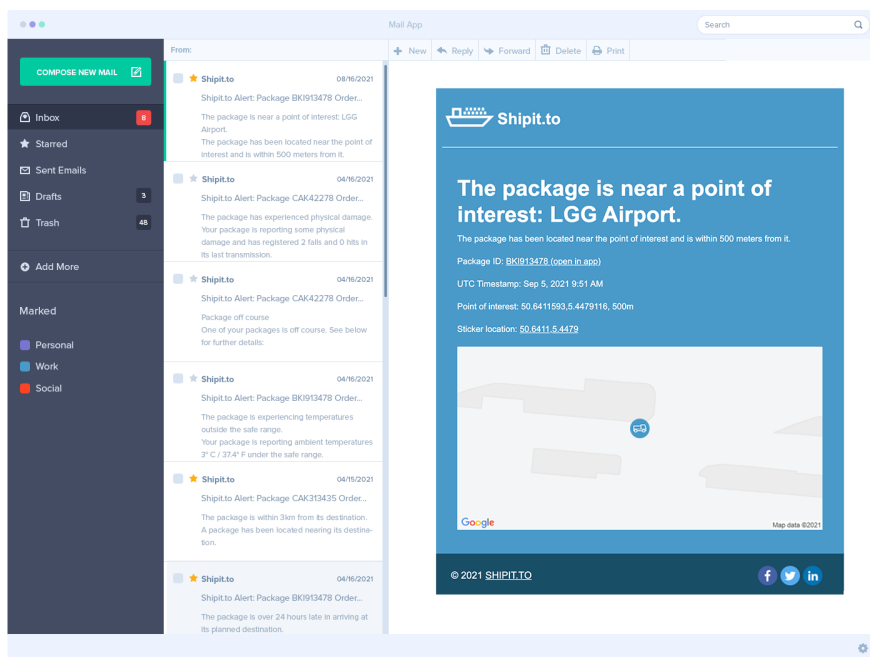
Mail App

Search

COMPOSE NEW MAIL

Inbox 8

Starred

Sent Emails

Drafts 3

Trash 48

Add More

Marked

Personal

Work

Social

From:

Shipit.to 08/16/2021
Shipit.to Alert: Package BKI913478 Order...
The package is near a point of interest: LGG Airport.
The package has been located near the point of interest and is within 500 meters from it.

Shipit.to 04/16/2021
Shipit.to Alert: Package CAK42278 Order...
The package has experienced physical damage.
Your package is reporting some physical damage and has registered 2 falls and 0 hits in its last transmission.

Shipit.to 04/16/2021
Shipit.to Alert: Package CAK42278 Order...
Package off course
One of your packages is off course. See below for further details:

Shipit.to 04/16/2021
Shipit.to Alert: Package BKI913478 Order...
The package is experiencing temperatures outside the safe range.
Your package is reporting ambient temperatures 3° C / 37.4° F under the safe range.

Shipit.to 04/15/2021
Shipit.to Alert: Package CAK313435 Order...
The package is within 3km from its destination.
A package has been located nearing its destination.

Shipit.to 04/16/2021
Shipit.to Alert: Package BKI913478 Order...
The package is over 24 hours late in arriving at its planned destination.

New Reply Forward Delete Print

Shipit.to

The package is near a point of interest: LGG Airport.

The package has been located near the point of interest and is within 500 meters from it.

Package ID: BKI913478 (open in app)

UTC Timestamp: Sep 5, 2021 9:51 AM

Point of interest: 50.6411593,5.4479116, 500m

Sticker location: 50.6411,5.4479

Google

Map data ©2021

© 2021 SHIPIT.TO